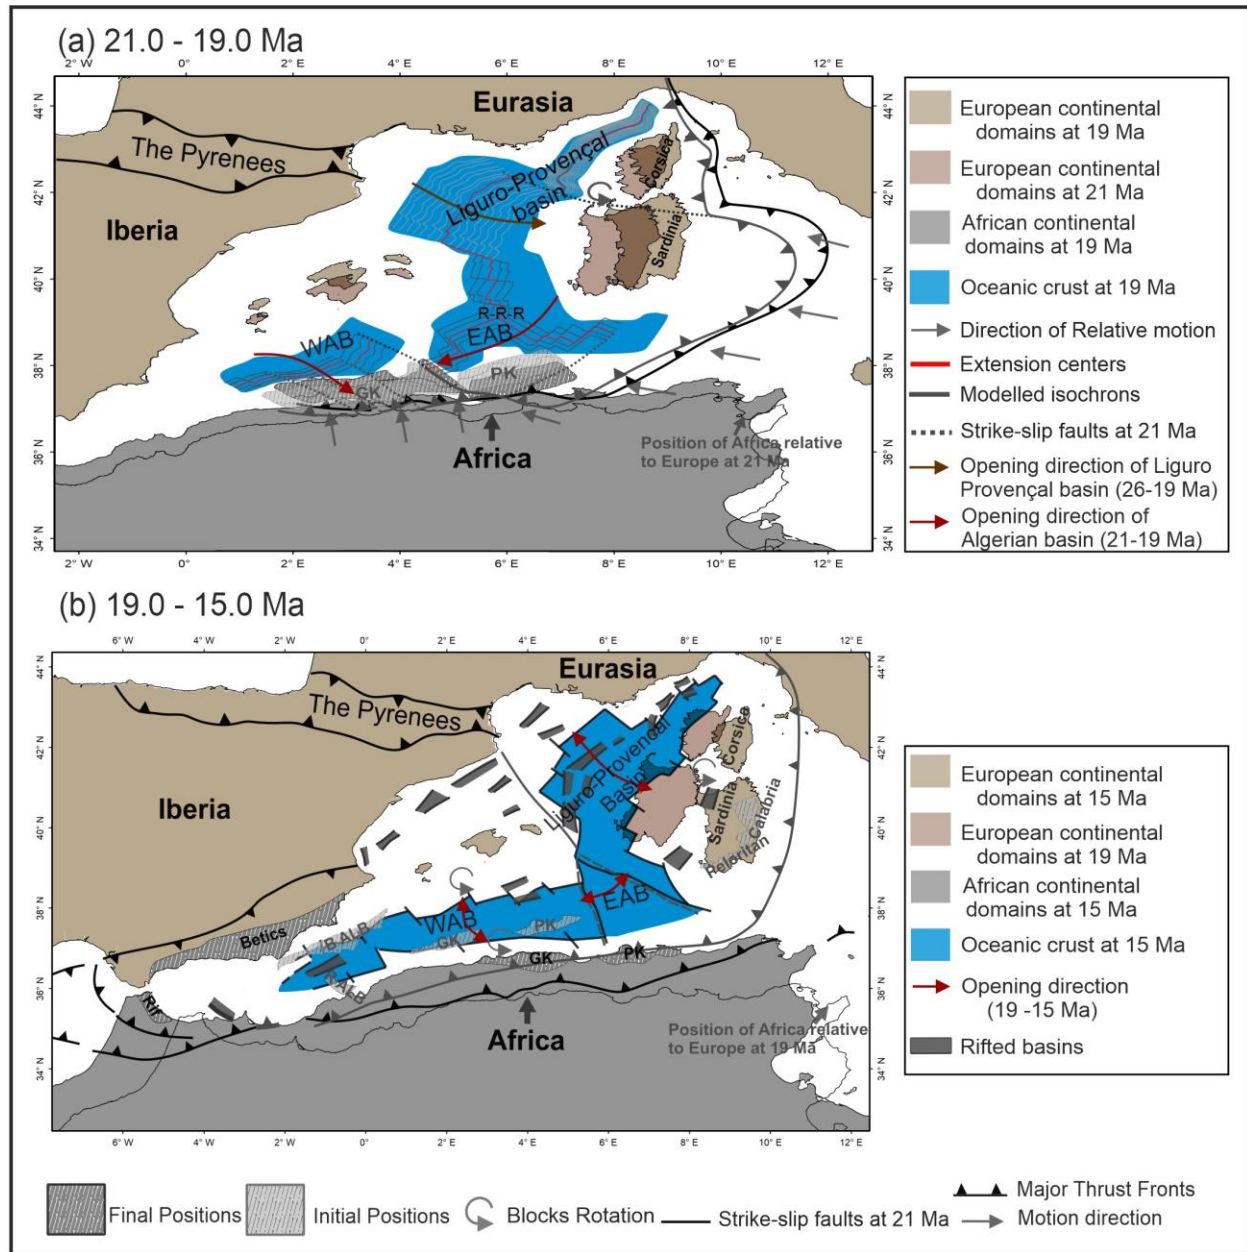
(a) 21.0 - 19.0 Ma

2° W 0° 2° E 4° E 6° E 8° E 10° E 12° E

44° N 42° N 40° N 38° N 36° N 34° N

Eurasia

The Pyrenees

Iberia

Liguro-Provençal basin

Corsica

Sardinia

R-R-R

EAB

WAB

GK

PK

Africa

Position of Africa relative to Europe at 21 Ma

European continental domains at 19 Ma

European continental domains at 21 Ma

African continental domains at 19 Ma

Oceanic crust at 19 Ma

Direction of Relative motion

Extension centers

Modelled isochrons

Strike-slip faults at 21 Ma

Opening direction of Liguro Provençal basin (26-19 Ma)

Opening direction of Algerian basin (21-19 Ma)

(b) 19.0 - 15.0 Ma

6° W 4° W 2° W 0° 2° E 4° E 6° E 8° E 10° E 12° E

44° N 42° N 40° N 38° N 36° N 34° N

Eurasia

The Pyrenees

Iberia

Liguro-Provençal Basin

Corsica

Sardinia

Calabria

Peloritan

Betics

IB.ALB

AL.B

WAB

GK

PK

EAB

GK

PK

Rif

Africa

Position of Africa relative to Europe at 19 Ma

European continental domains at 15 Ma

European continental domains at 19 Ma

African continental domains at 15 Ma

Oceanic crust at 15 Ma

Opening direction (19 -15 Ma)

Rifted basins

Final Positions Initial Positions Blocks Rotation Strike-slip faults at 21 Ma Major Thrust Fronts Motion direction